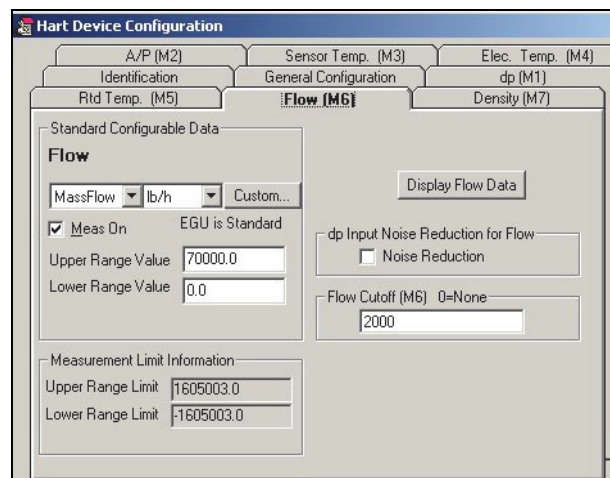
Hart Device Configuration

A/P (M2)
Sensor Temp. (M3)
Elec. Temp. (M4)
Identification
General Configuration
dp (M1)
Rtd Temp. (M5)
Flow (M6)
Density (M7)

Standard Configurable Data
Flow
MassFlow
lb/h
Custom...
Meas On
EGU is Standard
Upper Range Value 70000.0
Lower Range Value 0.0

Display Flow Data

dp Input Noise Reduction for Flow
Noise Reduction

Flow Cutoff (M6) 0=None
2000

Measurement Limit Information
Upper Range Limit 1605003.0
Lower Range Limit -1605003.0